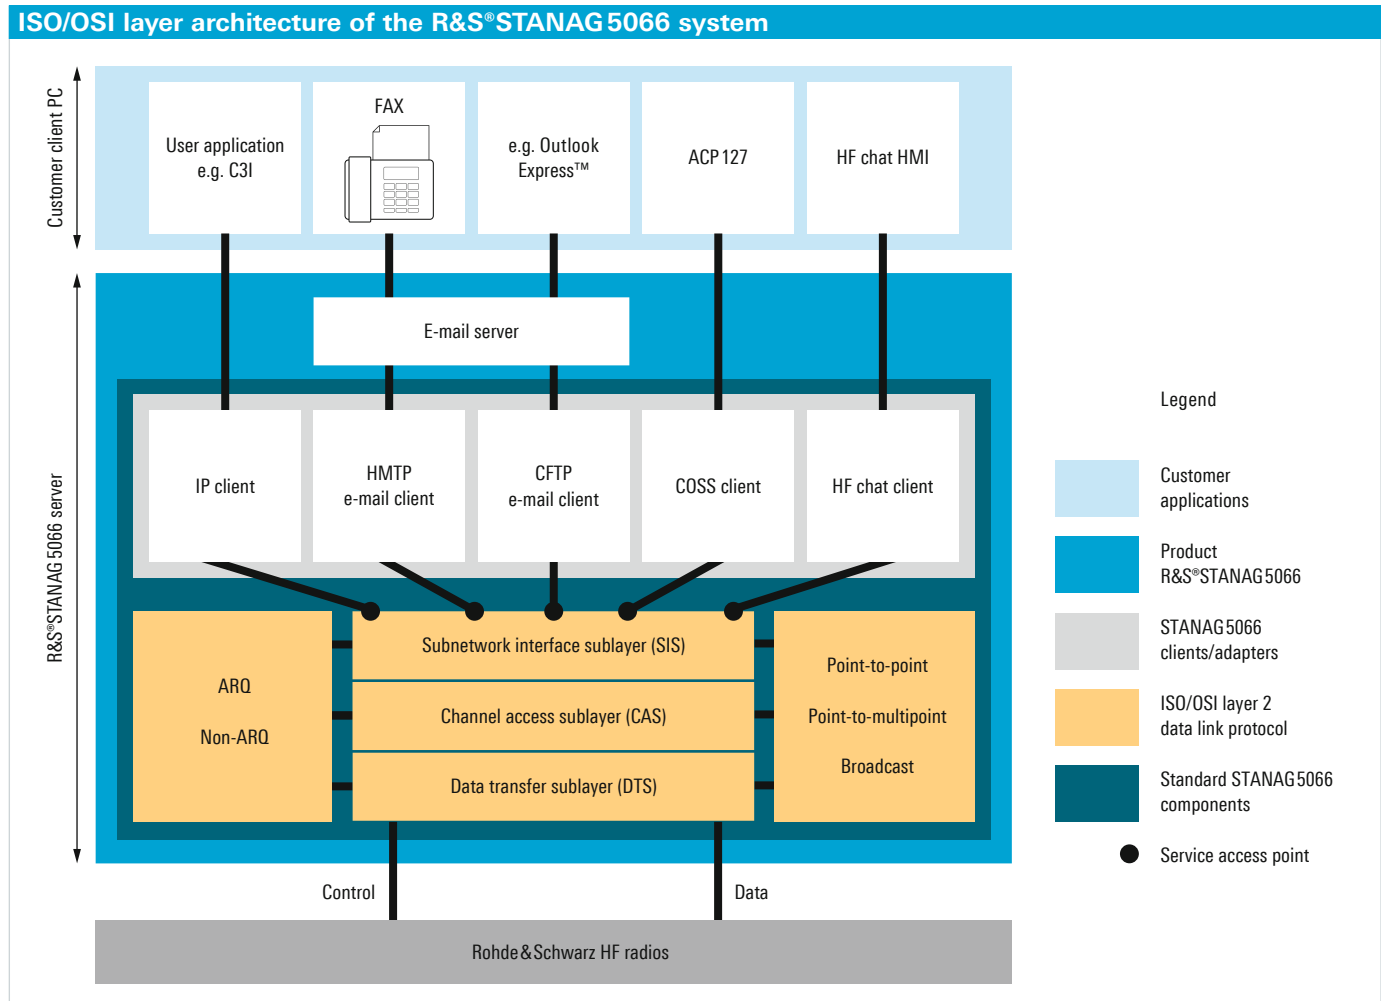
ISO/OSI layer architecture of the R&S®STANAG 5066 system

Customer client PC

User application e.g. C3I

FAX

e.g. Outlook Express™

ACP 127

HF chat HMI

R&S®STANAG 5066 server

E-mail server

IP client

HMTP e-mail client

CFTP e-mail client

COSS client

HF chat client

ARQ

Non-ARQ

Subnetwork interface sublayer (SIS)

Channel access sublayer (CAS)

Data transfer sublayer (DTS)

Point-to-point

Point-to-multipoint

Broadcast

Control

Data

Rohde & Schwarz HF radios

Legend

Customer applications

Product R&S®STANAG 5066

STANAG 5066 clients/adapters

ISO/OSI layer 2 data link protocol

Standard STANAG 5066 components

Service access point